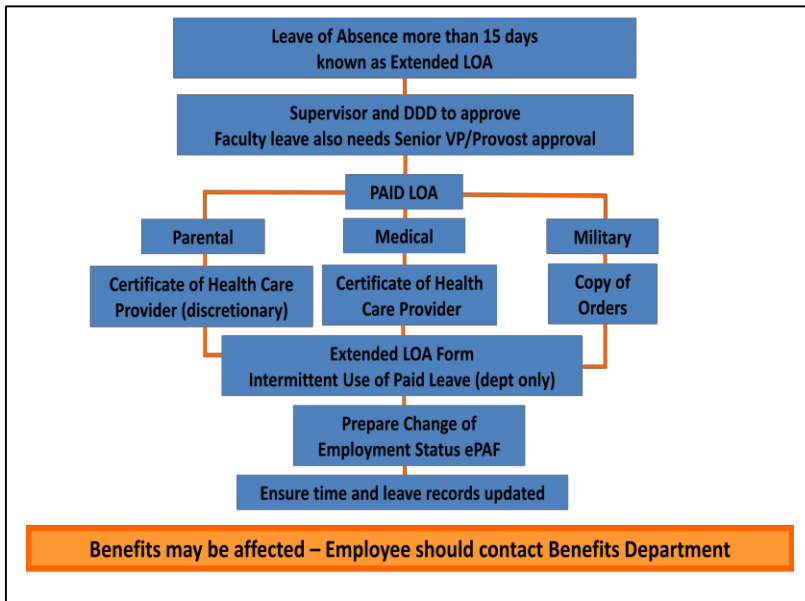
Leave of Absence more than 15 days
known as Extended LOA

Supervisor and DDD to approve
Faculty leave also needs Senior VP/Provost approval

PAID LOA

Parental

Medical

Military

Certificate of Health Care Provider (discretionary)

Certificate of Health Care Provider

Copy of Orders

Extended LOA Form
Intermittent Use of Paid Leave (dept only)

Prepare Change of Employment Status ePAF

Ensure time and leave records updated

Benefits may be affected – Employee should contact Benefits Department